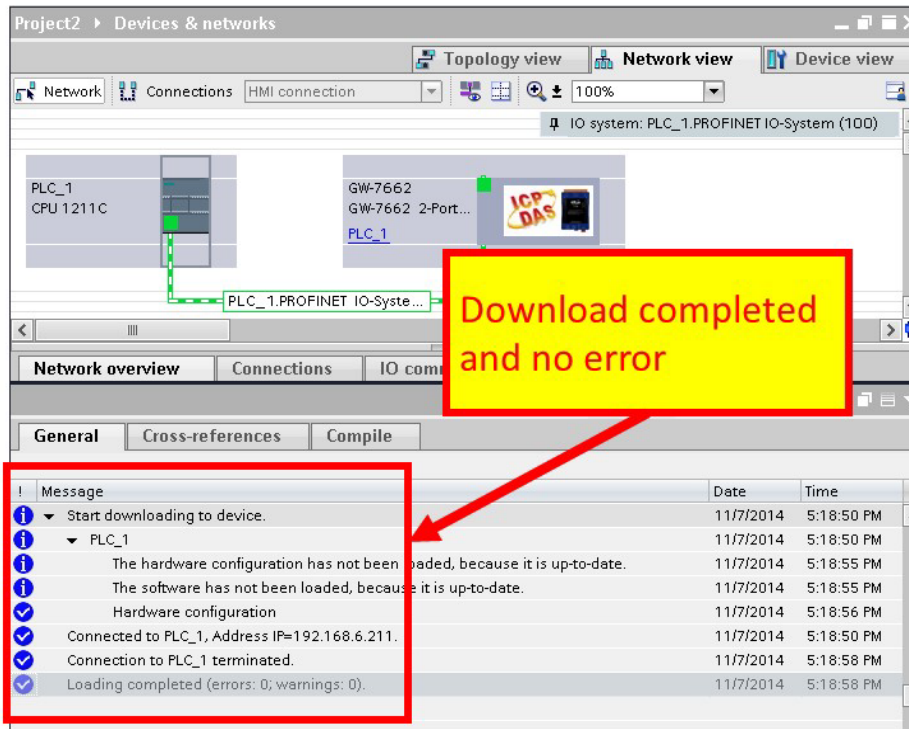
Project2 ▸ Devices & networks

Topology view | Network view | Device view

Network | Connections | HMI connection | 100%

IO system: PLC_1.PROFINET IO-System (100)

PLC_1
CPU 1211C

GW-7662
GW-7662 2-Port...
PLC_1

ICP DAS

PLC_1.PROFINET IO-Syste...

Download completed and no error

Network overview | Connections | IO com

General | Cross-references | Compile

| ! | Message | Date | Time |
|---|---|---|---|
| | Start downloading to device. | 11/7/2014 | 5:18:50 PM |
| | PLC_1 | 11/7/2014 | 5:18:50 PM |
| | The hardware configuration has not been loaded, because it is up-to-date. | 11/7/2014 | 5:18:55 PM |
| | The software has not been loaded, because it is up-to-date. | 11/7/2014 | 5:18:55 PM |
| | Hardware configuration | 11/7/2014 | 5:18:56 PM |
| | Connected to PLC_1, Address IP=192.168.6.211. | 11/7/2014 | 5:18:50 PM |
| | Connection to PLC_1 terminated. | 11/7/2014 | 5:18:58 PM |
| | Loading completed (errors: 0; warnings: 0). | 11/7/2014 | 5:18:58 PM |